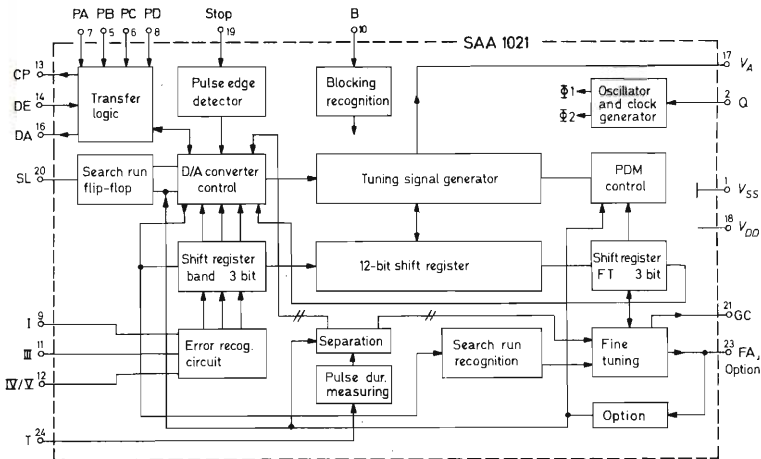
PA 7
PB 5
PC 6
PD 8
Stop 19
B 10
SAA 1021
17 $V_A$
CP 13
DE 14
DA 16
Transfer logic
Pulse edge detector
Blocking recognition
$\Phi 1$
$\Phi 2$
Oscillator and clock generator
2 Q
SL 20
Search run flip-flop
D/A converter control
Tuning signal generator
PDM control
1 $V_{SS}$
18 $V_{DD}$
Shift register band 3 bit
12-bit shift register
Shift register FT 3 bit
I 9
III 11
IV/V 12
Error recog. circuit
Separation
Pulse dur. measuring
Search run recognition
Fine tuning
21 GC
23 FA, Option
Option
T 24